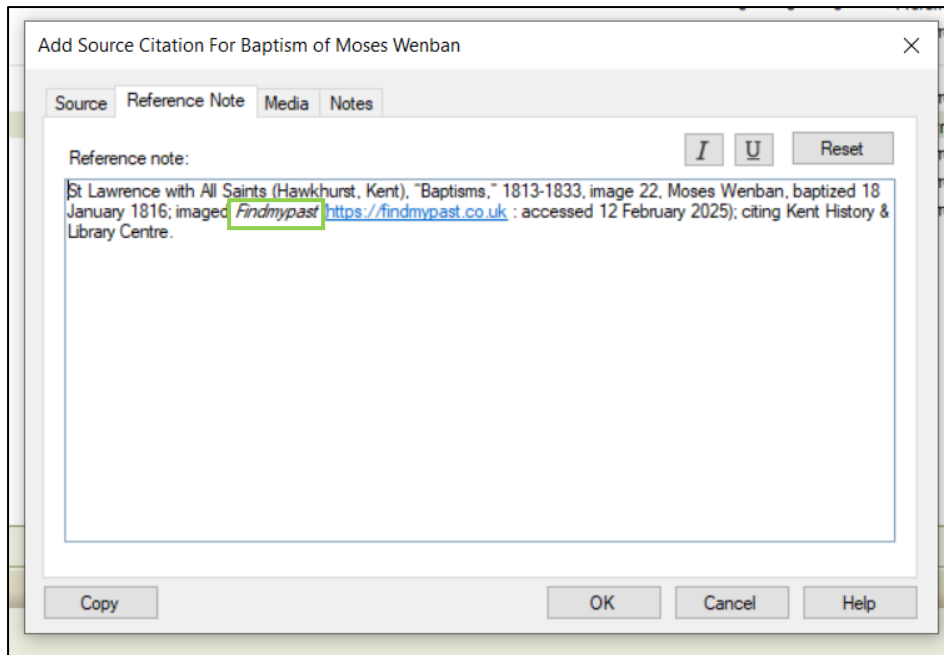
Add Source Citation For Baptism of Moses Wenban

×

Source | Reference Note | Media | Notes

Reference note:

I U Reset

St Lawrence with All Saints (Hawkhurst, Kent), "Baptisms," 1813-1833, image 22, Moses Wenban, baptized 18 January 1816; imaged *Findmypast* https://findmypast.co.uk : accessed 12 February 2025); citing Kent History & Library Centre.

Copy

OK

Cancel

Help